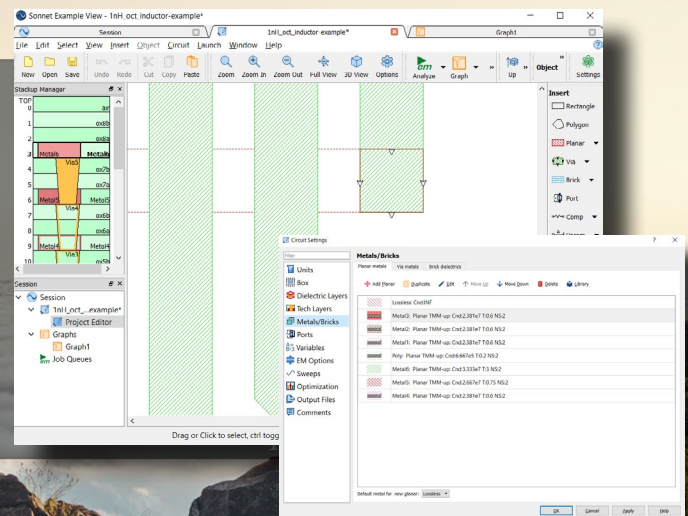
Sonnet Example View - 1nH_oct_inductor-example*

Session

1nH_oct_inductor example*

Graph1

File Edit Select View Insert Object Circuit Launch Window Help

New Open Save Undo Redo Cut Copy Paste Zoom Zoom In Zoom Out Full View 3D View Options Analyze Graph Up Object Settings

Stackup Manager

TOP

0 air

1 ox8b

2 ox8a

3 Metal6 Metal6

4 Via5 ox7b

5 ox7a

6 Metal5 Metal5

7 Via4 ox6b

8 ox6a

9 Metal4

10 Via3 ox5b

Session

Session

1nH_oct_...example*

Project Editor

Graphs

Graph1

Job Queues

Insert

Rectangle

Polygon

Planar

Via

Brick

Port

Comp

Drag or Click to select, ctrl togg

Circuit Settings

Filter

Units

Box

Dielectric Layers

Tech Layers

Metals/Bricks

Ports

Variables

EM Options

Sweeps

Optimization

Output Files

Comments

Metals/Bricks

Planar metals Via metals Brick dielectrics

Add Planar Duplicate Edit Move Up Move Down Delete Library

Lossless: CndINF

Metal3: Planar TMM-up: Cnd:2.381e7 T:0.6 NS:2

Metal2: Planar TMM-up: Cnd:2.381e7 T:0.6 NS:2

Metal1: Planar TMM-up: Cnd:2.381e7 T:0.6 NS:2

Poly: Planar TMM-up: Cnd:6.667e5 T:0.2 NS:2

Metal6: Planar TMM-up: Cnd:3.333e7 T:3 NS:2

Metal5: Planar TMM-up: Cnd:2.667e7 T:0.75 NS:2

Metal4: Planar TMM-up: Cnd:2.381e7 T:0.6 NS:2

Default metal for new planar: Lossless

OK Cancel Apply Help